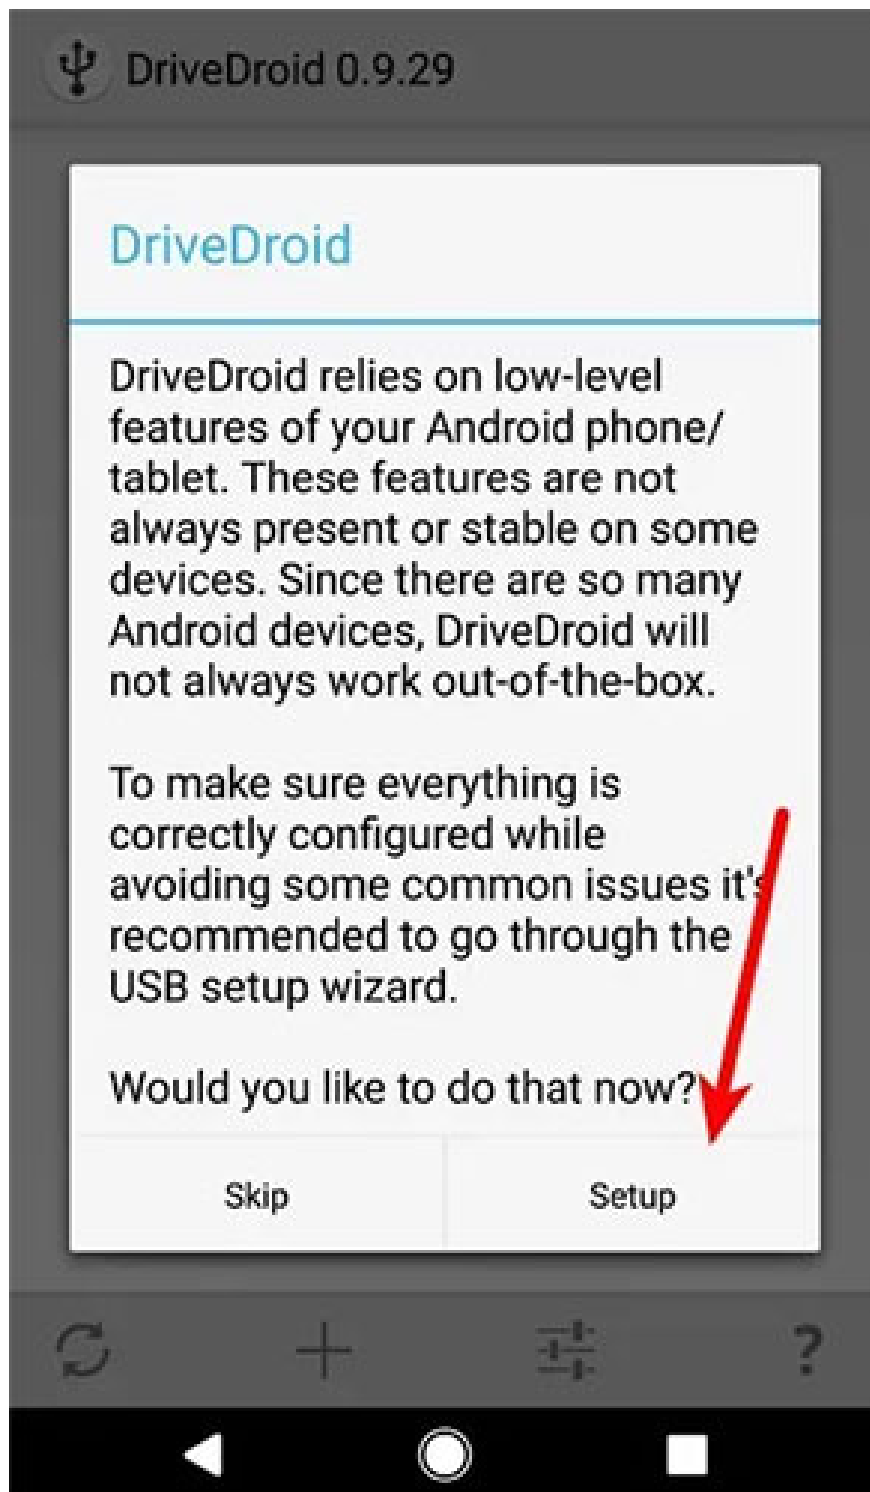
DriveDroid 0.9.29

DriveDroid

DriveDroid relies on low-level features of your Android phone/ tablet. These features are not always present or stable on some devices. Since there are so many Android devices, DriveDroid will not always work out-of-the-box.

To make sure everything is correctly configured while avoiding some common issues it's recommended to go through the USB setup wizard.

Would you like to do that now?

Skip

Setup

?